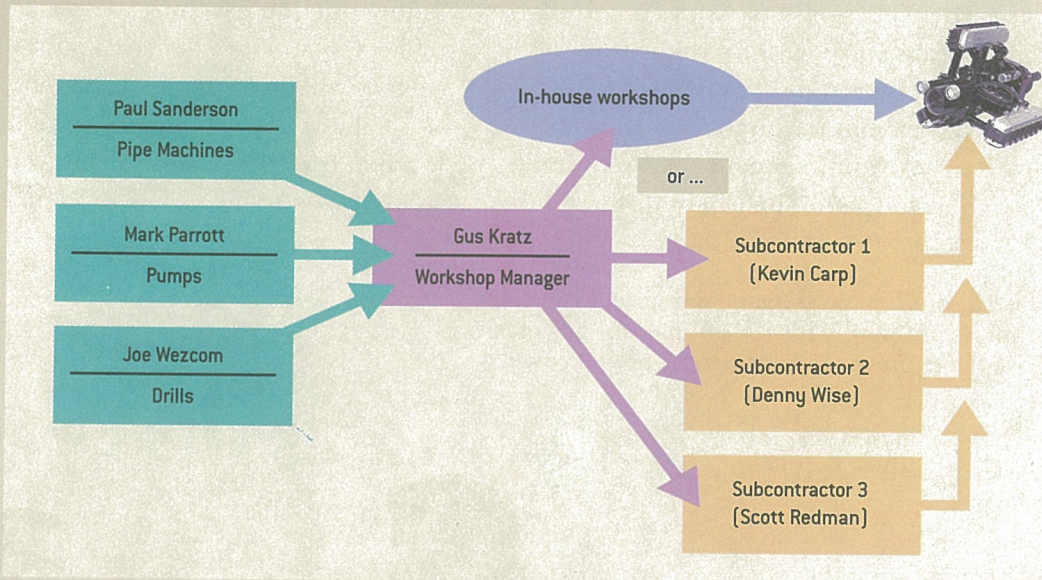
Paul Sanderson

Pipe Machines

Mark Parrott

Pumps

Joe Wezcom

Drills

Gus Kratz

Workshop Manager

In-house workshops

or ...

Subcontractor 1
(Kevin Carp)

Subcontractor 2
(Denny Wise)

Subcontractor 3
(Scott Redman)